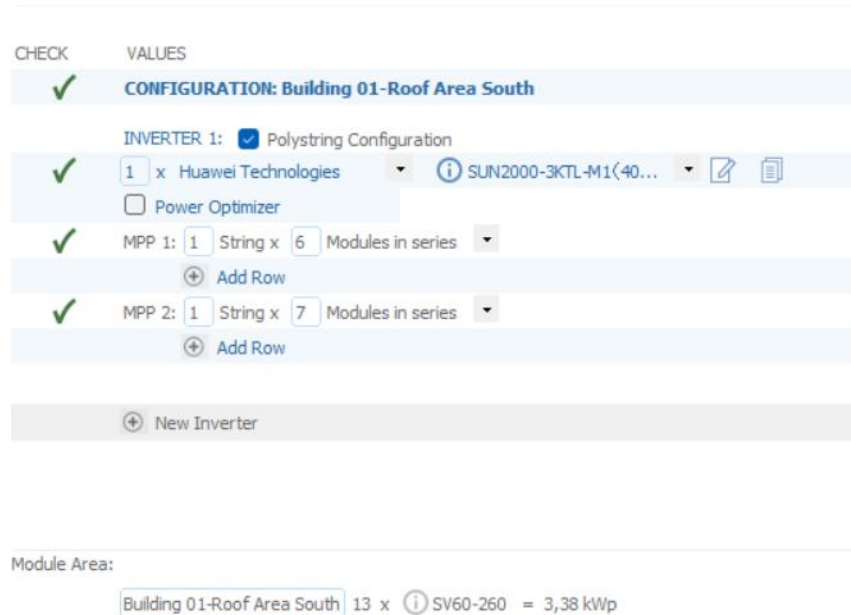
CHECK VALUES

CONFIGURATION: Building 01-Roof Area South

INVERTER 1: Polystring Configuration

1 x Huawei Technologies SUN2000-3KTL-M1(40...

Power Optimizer

MPP 1: 1 String x 6 Modules in series

Add Row

MPP 2: 1 String x 7 Modules in series

Add Row

New Inverter

Module Area:

Building 01-Roof Area South 13 x SV60-260 = 3,38 kWp